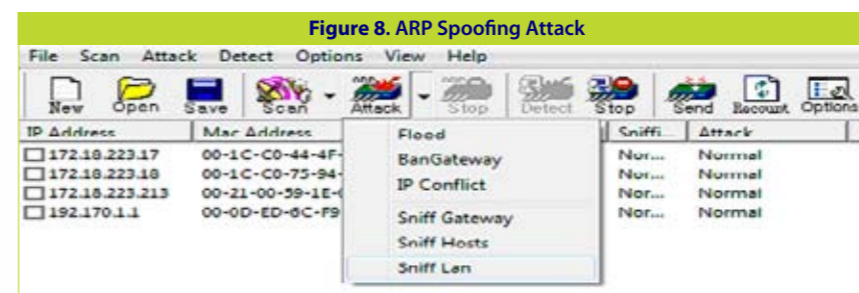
Figure 8. ARP Spoofing Attack

File Scan Attack Detect Options View Help

New Open Save Scan Attack Stop Detect Stop Send Recount Options

| IP Address | Mac Address | Sniffi... | Attack |
|---|---|---|---|
| 172.18.223.17 | 00-1C-C0-44-4F- | Nor... | Normal |
| 172.18.223.18 | 00-1C-C0-75-94- | Nor... | Normal |
| 172.18.223.213 | 00-21-00-59-1E- | Nor... | Normal |
| 192.170.1.1 | 00-0D-ED-6C-F9 | Nor... | Normal |

Flood
BanGateway
IP Conflict
Sniff Gateway
Sniff Hosts
Sniff Lan